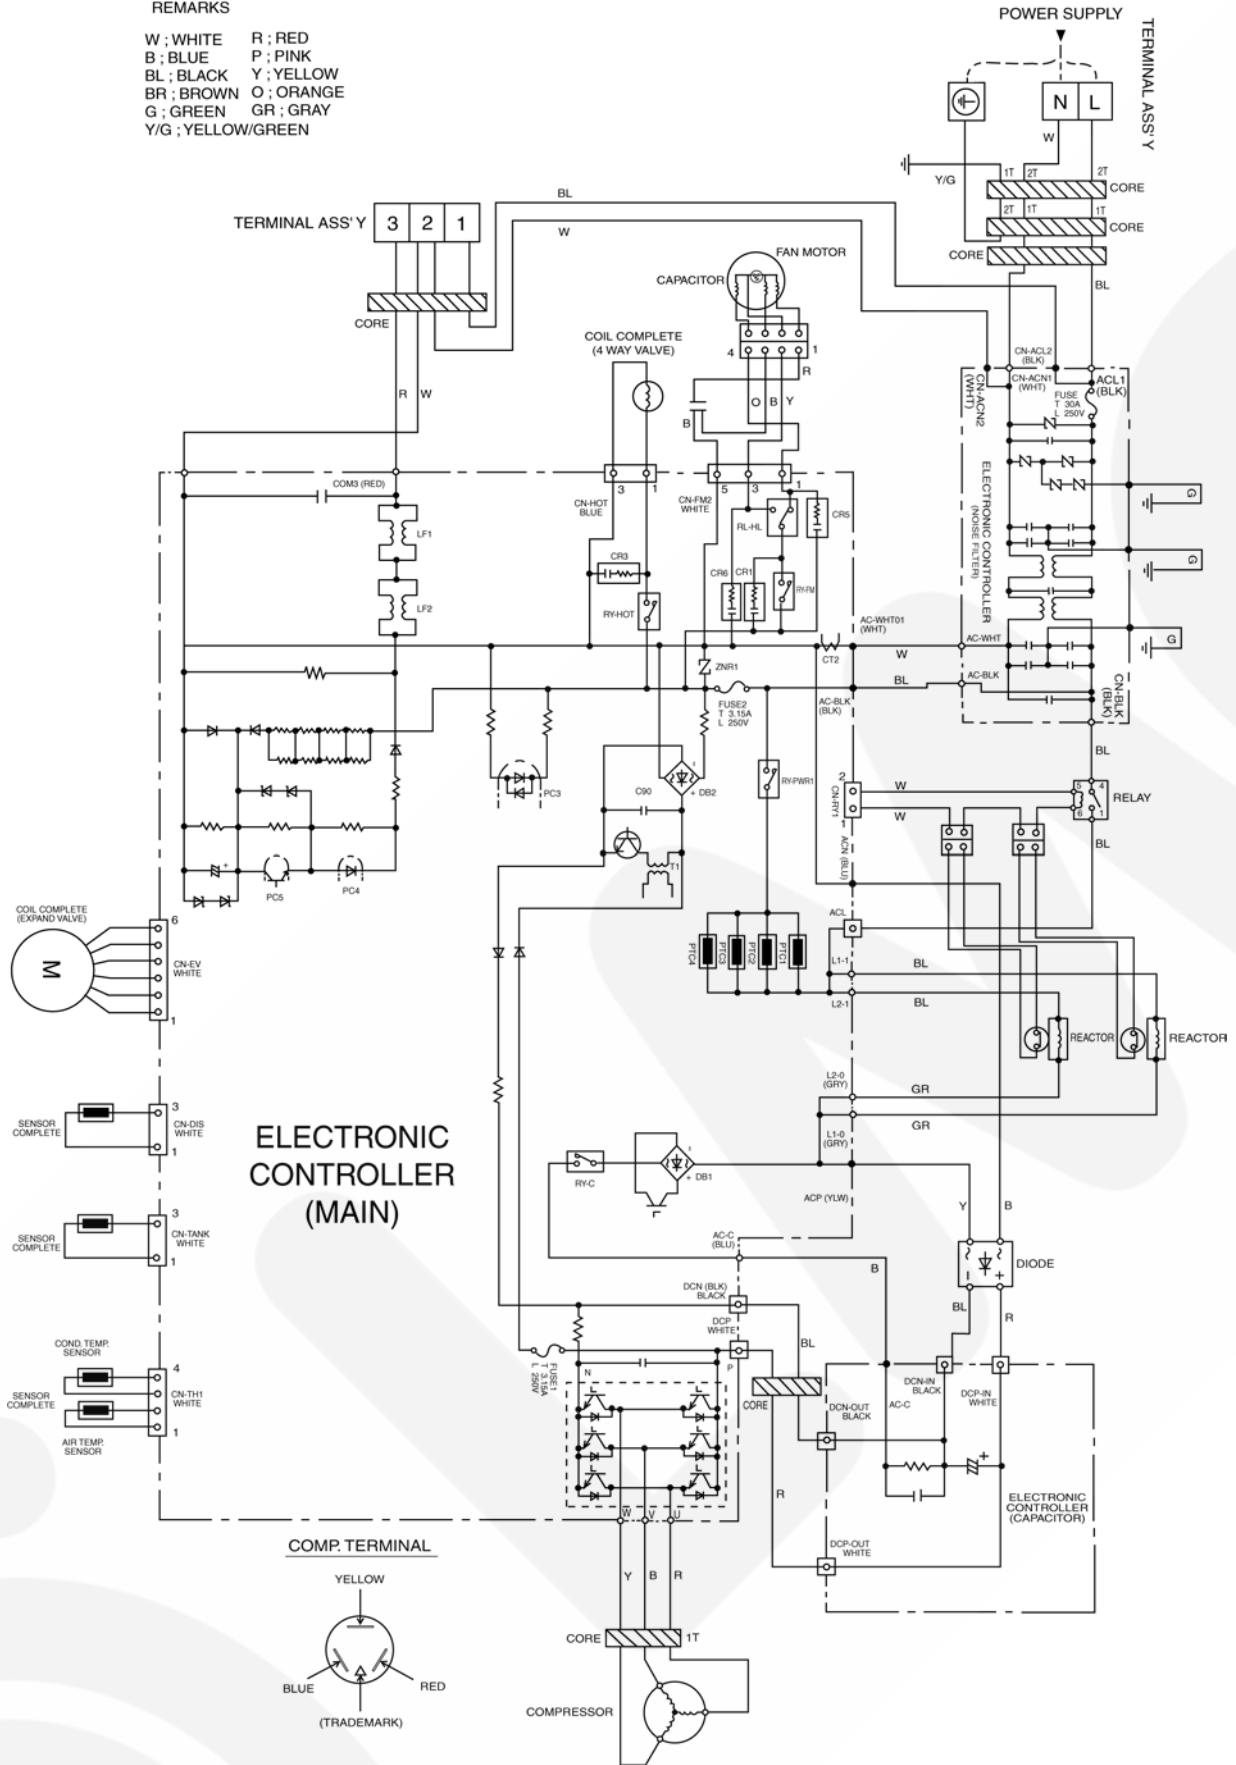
REMARKS

W ; WHITE R ; RED
B ; BLUE P ; PINK
BL ; BLACK Y ; YELLOW
BR ; BROWN O ; ORANGE
G ; GREEN GR ; GRAY
Y/G ; YELLOW/GREEN

POWER SUPPLY

TERMINAL ASS'Y

N L

W

Y/G

1T 2T 2T CORE
2T 1T 1T CORE
CORE

BL

TERMINAL ASS'Y 3 2 1

BL
W

CORE

FAN MOTOR
CAPACITOR

COIL COMPLETE (4 WAY VALVE)

4 1
R
O B Y
B

R W

COM3 (RED)

LF1
LF2

CN-HOT BLUE
3 1
CR3
RY-HOT

CN-FM2 WHITE
5 3 1
RL-HL
CR5
CR6 CR1
RY-FM

CN-ACL2 (BLK)
CN-ACN1 (WHT)
CN-ACN2 (WHT)
FUSE T 30A L 250V
ACL1 (BLK)

ELECTRONIC CONTROLLER (NOISE FILTER)

G
G
G

AC-WHT01 (WHT)
CT2
ZNR1
W
AC-WHT
BL
AC-BLK
CN-BLK (BLK)

FUSE2 T 3.15A L 250V
AC-BLK (BLK)

PC3
C90
DB2
RY-PWR1

BL

2 CN-RY1 1
W
W
RELAY
4 3 6 1
BL
ACN (BLU)

T1

PC5 PC4

COIL COMPLETE (EXPAND VALVE)
M
CN-EV WHITE
6
1

ACL
PTC4 PTC3 PTC2 PTC1
L1-1
BL
L2-1
BL
REACTOR
REACTOR

L2-0 (GRY)
GR
L1-0 (GRY)
GR

SENSOR COMPLETE
CN-DIS WHITE
3
1

ELECTRONIC CONTROLLER (MAIN)

RY-C
DB1
ACP (YLW)
Y B

SENSOR COMPLETE
CN-TANK WHITE
3
1

AC-C (BLU)
B
DIODE
BL R

DCN (BLK) BLACK
DCP WHITE
BL

COND. TEMP. SENSOR
SENSOR COMPLETE
AIR TEMP. SENSOR
CN-TH1 WHITE
4
1

FUSE1 T 3.15A L 250V
N
P
CORE
DCN-IN BLACK
DCP-IN WHITE
DCN-OUT BLACK
AC-C

R
W V U
ELECTRONIC CONTROLLER (CAPACITOR)

DCP-OUT WHITE

COMP. TERMINAL
YELLOW
BLUE RED
(TRADEMARK)

Y B R
CORE 1T
COMPRESSOR